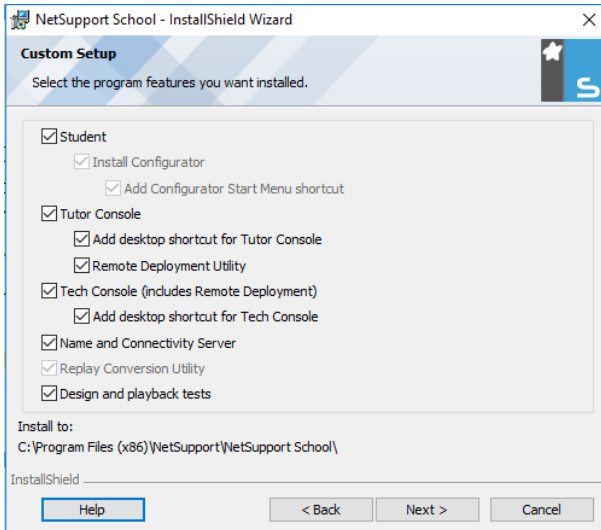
NetSupport School - InstallShield Wizard

×

Custom Setup

Select the program features you want installed.

S

☑ Student

☑ Install Configurator

☑ Add Configurator Start Menu shortcut

☑ Tutor Console

☑ Add desktop shortcut for Tutor Console

☑ Remote Deployment Utility

☑ Tech Console (includes Remote Deployment)

☑ Add desktop shortcut for Tech Console

☑ Name and Connectivity Server

☑ Replay Conversion Utility

☑ Design and playback tests

Install to:
C:\Program Files (x86)\NetSupport\NetSupport School\

InstallShield

Help

< Back

Next >

Cancel